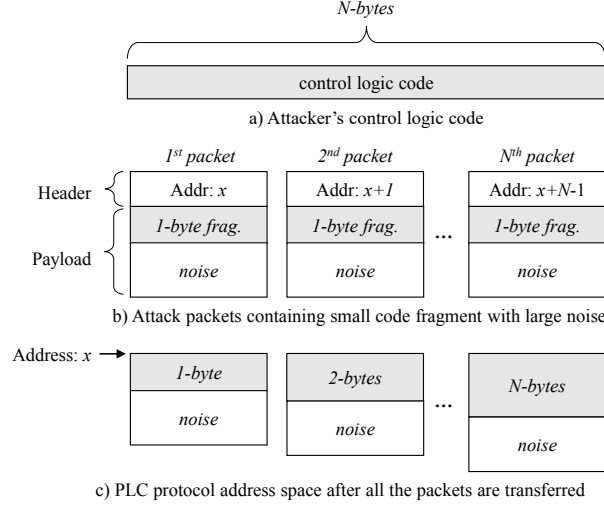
N-bytes

control logic code

a) Attacker's control logic code

1st packet

2nd packet

Nth packet

Header

Addr: x

Addr: x+1

Addr: x+N-1

1-byte frag.

1-byte frag.

1-byte frag.

Payload

noise

noise

...

noise

b) Attack packets containing small code fragment with large noise

Address: x

1-byte

noise

2-bytes

noise

...

N-bytes

noise

c) PLC protocol address space after all the packets are transferred